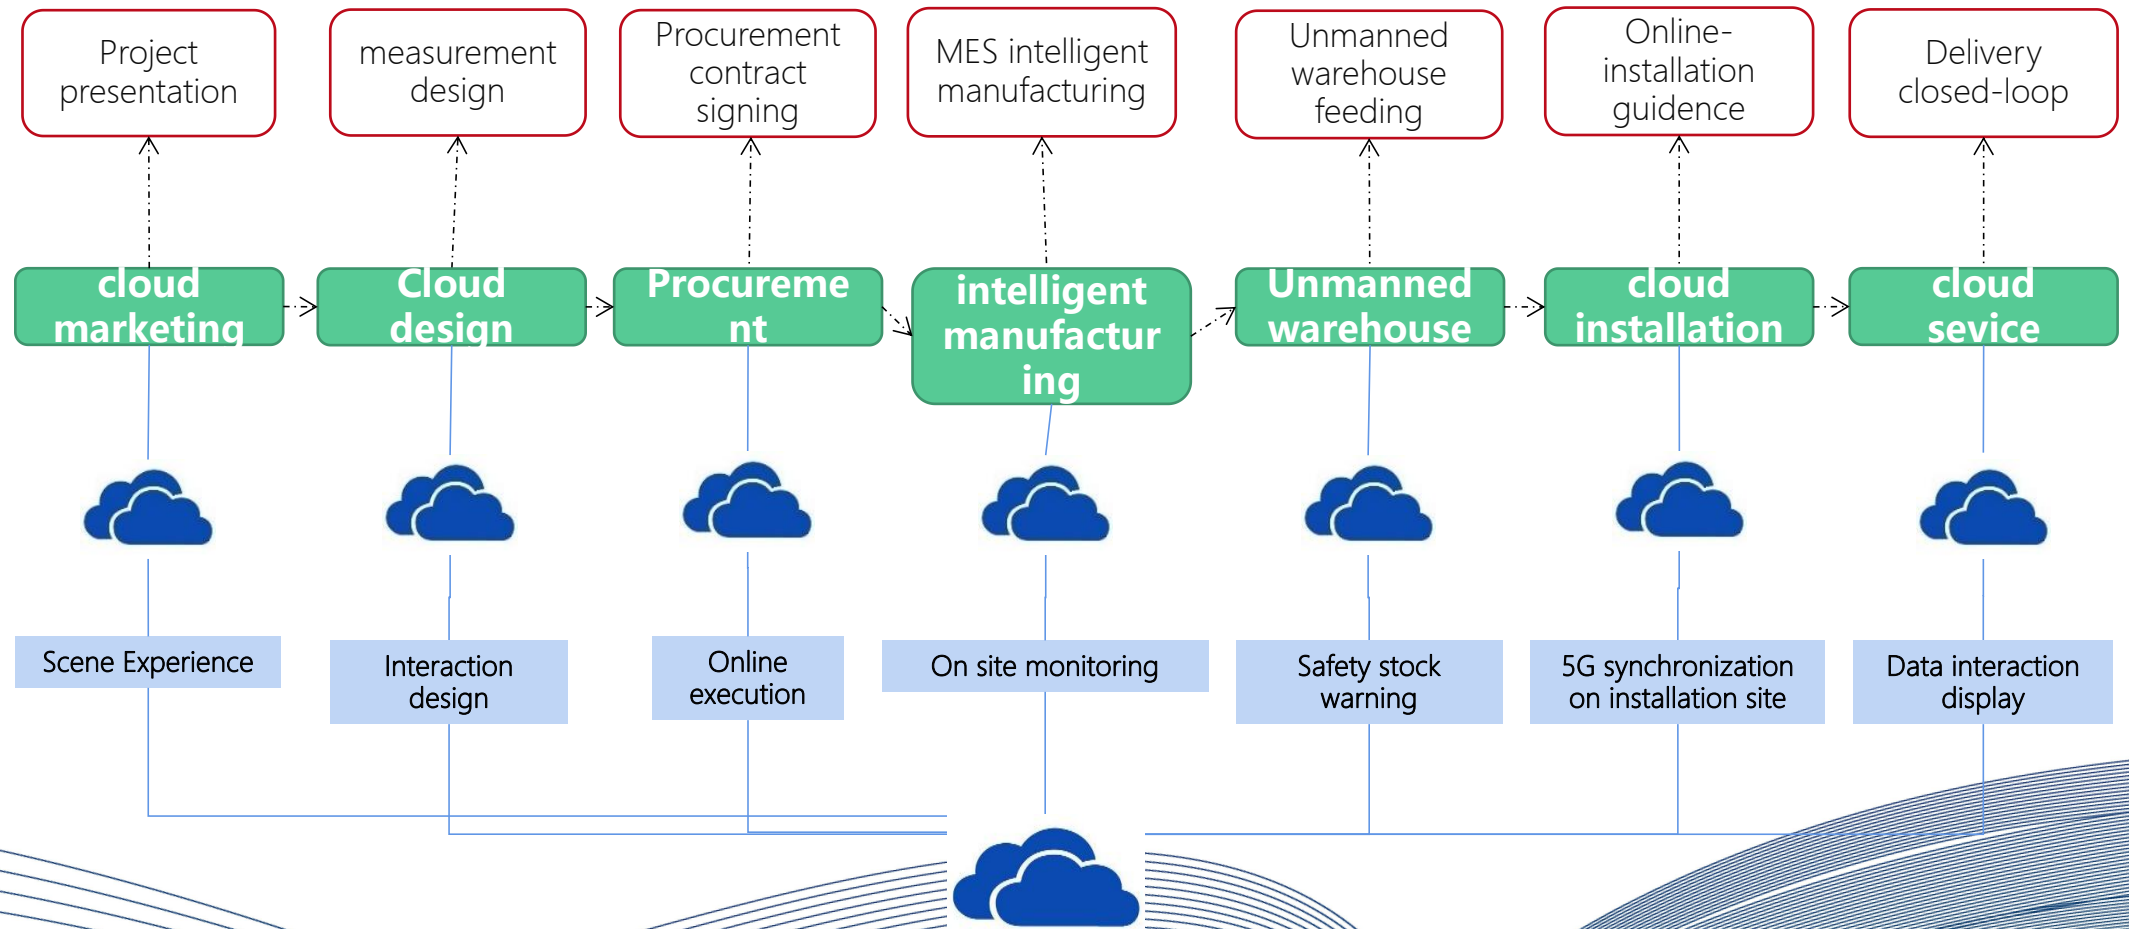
Project presentation

measurement design

Procurement contract signing

MES intelligent manufacturing

Unmanned warehouse feeding

Online-installation guidence

Delivery closed-loop

cloud marketing

Cloud design

Procurement

intelligent manufacturing

Unmanned warehouse

cloud installation

cloud sevice

Scene Experience

Interaction design

Online execution

On site monitoring

Safety stock warning

5G synchronization on installation site

Data interaction display